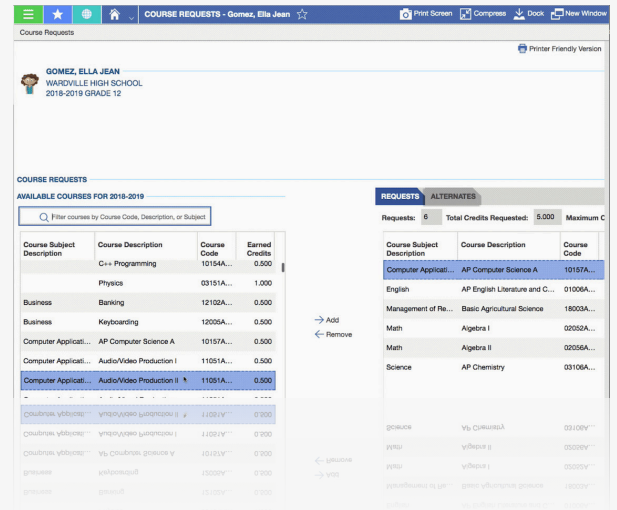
COURSE REQUESTS - Gomez, Ella Jean ☆ Print Screen Compress Dock New Window

Course Requests

Printer Friendly Version

GOMEZ, ELLA JEAN
WARDVILLE HIGH SCHOOL
2018-2019 GRADE 12

COURSE REQUESTS

AVAILABLE COURSES FOR 2018-2019

Filter courses by Course Code, Description, or Subject

| Course Subject Description | Course Description | Course Code | Earned Credits |
|---|---|---|---|
| | C++ Programming | 10154A... | 0.500 |
| | Physics | 03151A... | 1.000 |
| Business | Banking | 12102A... | 0.500 |
| Business | Keyboarding | 12005A... | 0.500 |
| Computer Applicati... | AP Computer Science A | 10157A... | 0.500 |
| Computer Applicati... | Audio/Video Production I | 11051A... | 0.500 |
| Computer Applicati... | Audio/Video Production II | 11051A... | 0.500 |

→ Add
← Remove

REQUESTS ALTERNATES

Requests: 6 Total Credits Requested: 5.000 Maximum C

| Course Subject Description | Course Description | Course Code |
|---|---|---|
| Computer Applicati... | AP Computer Science A | 10157A... |
| English | AP English Literature and C... | 01006A... |
| Management of Re... | Basic Agricultural Science | 18003A... |
| Math | Algebra I | 02052A... |
| Math | Algebra II | 02056A... |
| Science | AP Chemistry | 03106A... |